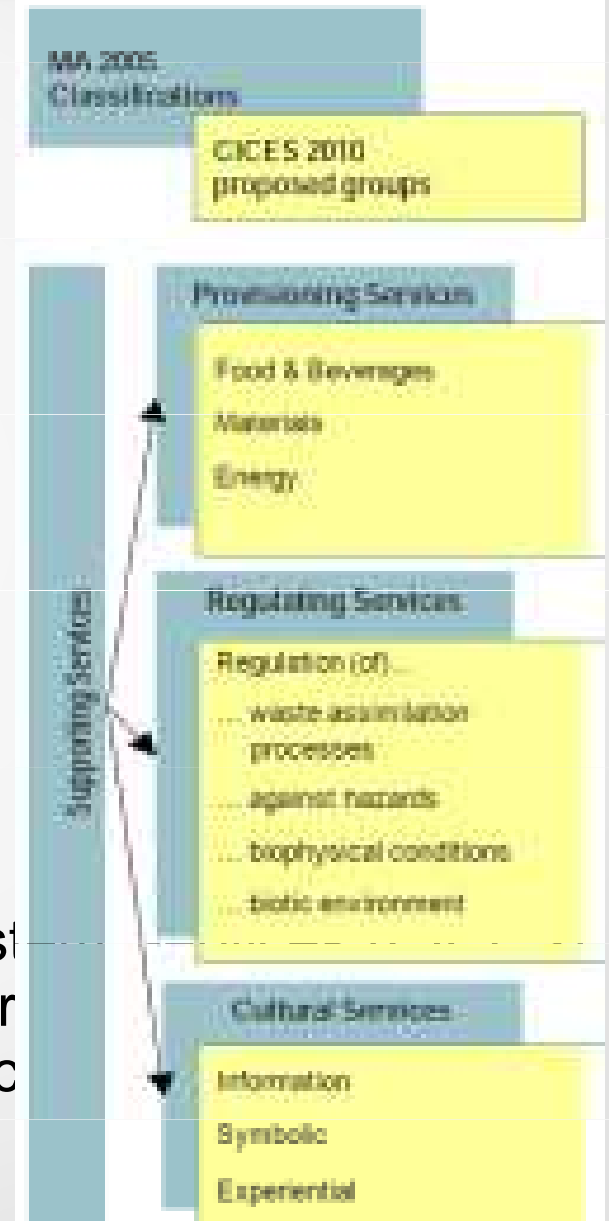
MA 2005 Classifications

CICES 2010 proposed groups

Supporting Services

Provisioning Services

Food & Beverages

Materials

Energy

Regulating Services

Regulation (of)...

... waste assimilation processes

... against hazards

... biophysical conditions

... biotic environment

Cultural Services

Information

Symbolic

Experiential

st
r
c